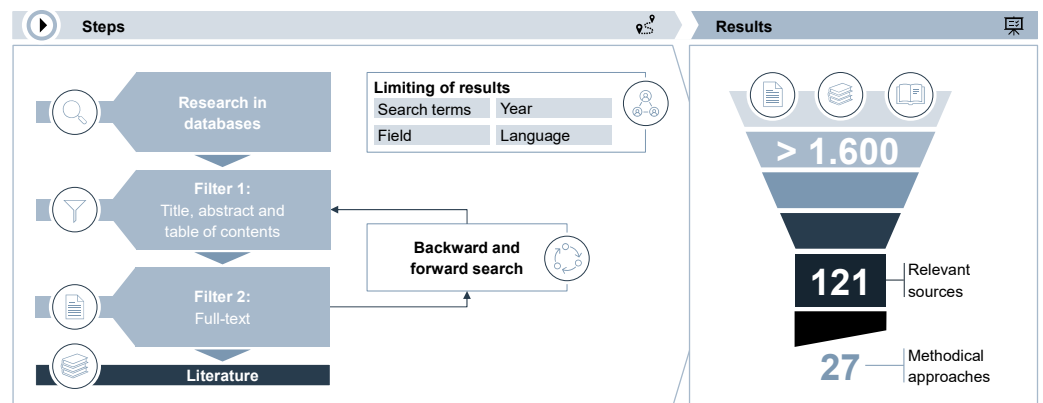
Steps

Results

Research in databases

Limiting of results

| Search terms | Year |
|---|---|
| Field | Language |

Filter 1:
Title, abstract and table of contents

Backward and forward search

Filter 2:
Full-text

Literature

> 1.600

121

Relevant sources

27

Methodical approaches